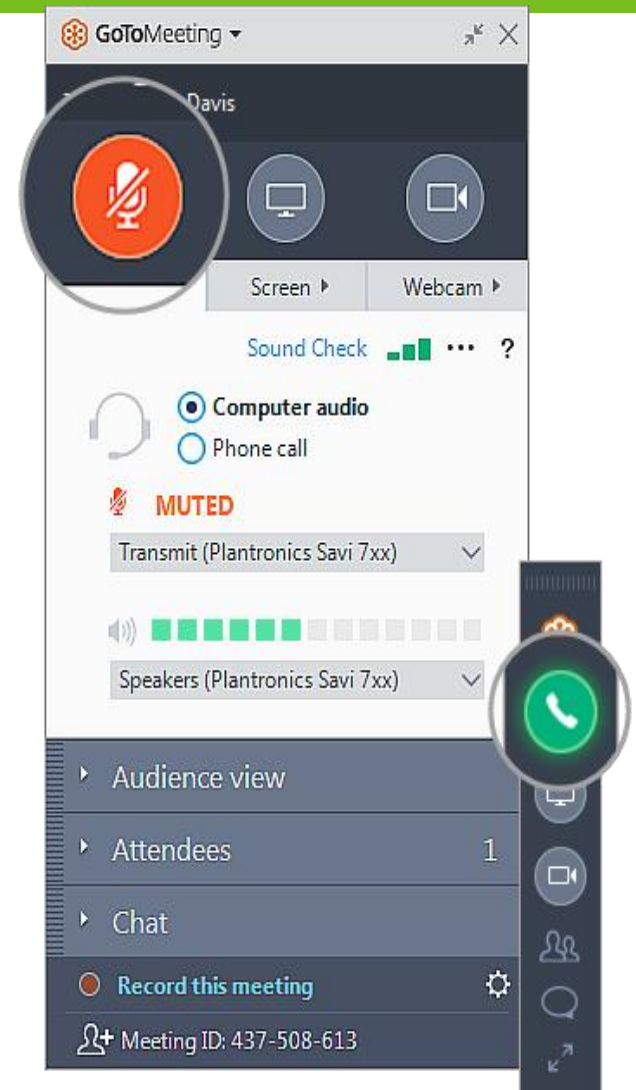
GoToMeeting ▾

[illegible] Davis

Screen ▸

Webcam ▸

Sound Check

...

?

Computer audio

Phone call

MUTED

Transmit (Plantronics Savi 7xx)

Speakers (Plantronics Savi 7xx)

Audience view

Attendees 1

Chat

Record this meeting

Meeting ID: 437-508-613